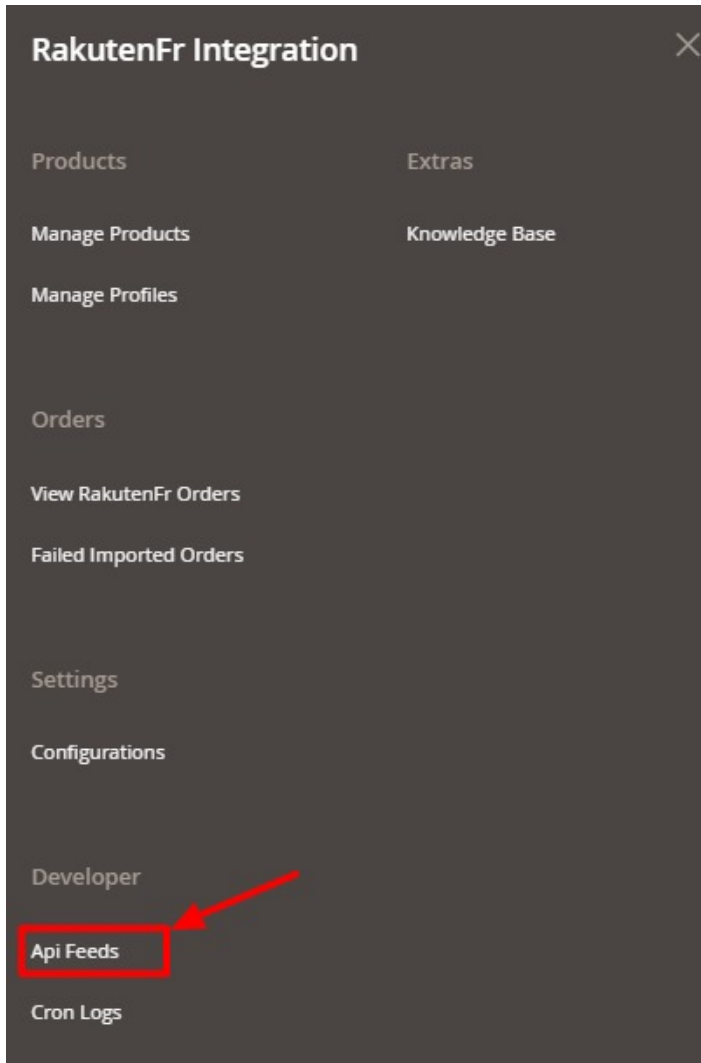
RakutenFr Integration

Products

Manage Products

Manage Profiles

Orders

View RakutenFr Orders

Failed Imported Orders

Settings

Configurations

Developer

Api Feeds

Cron Logs

Extras

Knowledge Base